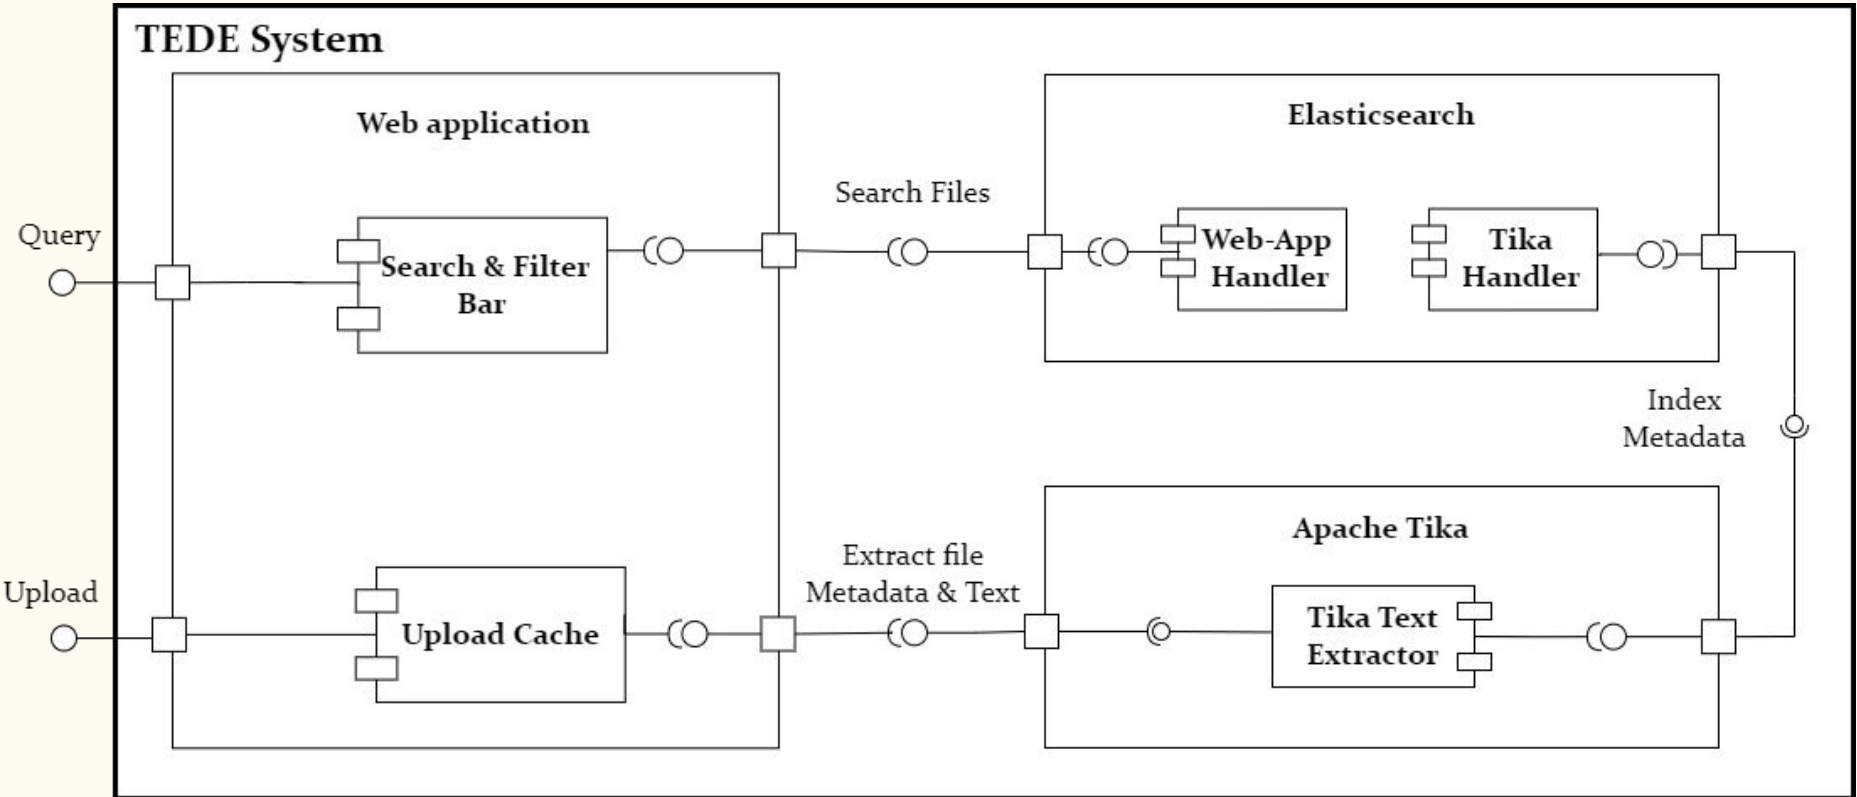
TEDE System

Web application

Elasticsearch

Search Files

Query

Search & Filter Bar

Web-App Handler

Tika Handler

Index Metadata

Apache Tika

Extract file Metadata & Text

Upload

Upload Cache

Tika Text Extractor